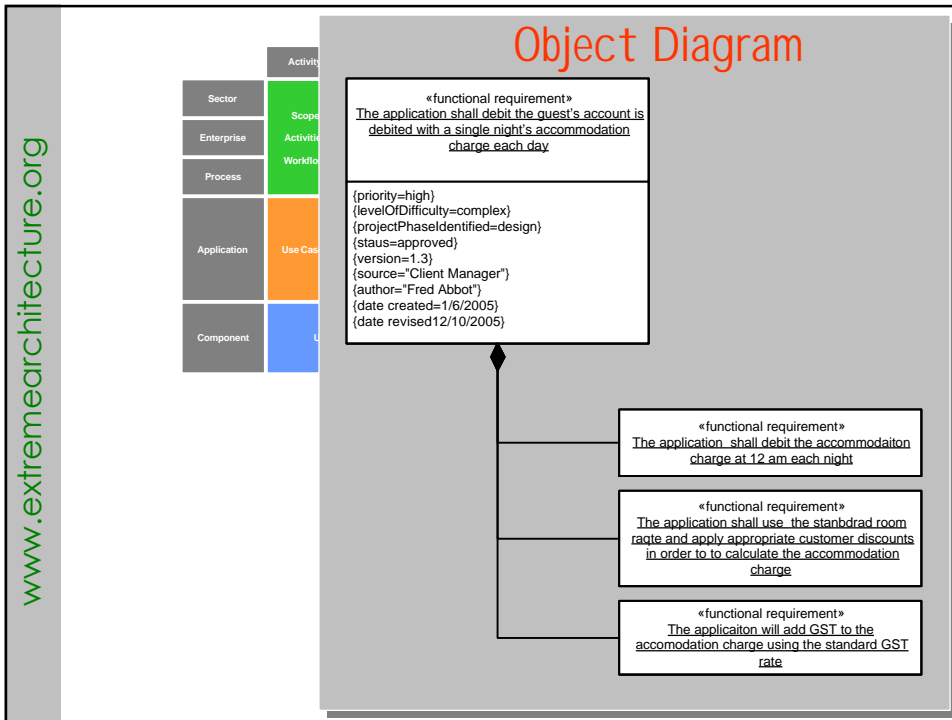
www.extremearchitecture.org

Activity

Sector

Enterprise

Process

Application

Component

Scope

Activiti

Workflo

Use Cas

U

Object Diagram

«functional requirement»
The application shall debit the guest's account is debited with a single night's accommodation charge each day

{priority=high}
{levelOfDifficulty=complex}
{projectPhaseIdentified=design}
{staus=approved}
{version=1.3}
{source="Client Manager"}
{author="Fred Abbot"}
{date created=1/6/2005}
{date revised12/10/2005}

«functional requirement»
The application shall debit the accommodaiton charge at 12 am each night

«functional requirement»
The application shall use the stanbdrad room ragte and apply appropriate customer discounts in order to to calculate the accommodation charge

«functional requirement»
The applicaiton will add GST to the accomodation charge using the standard GST rate